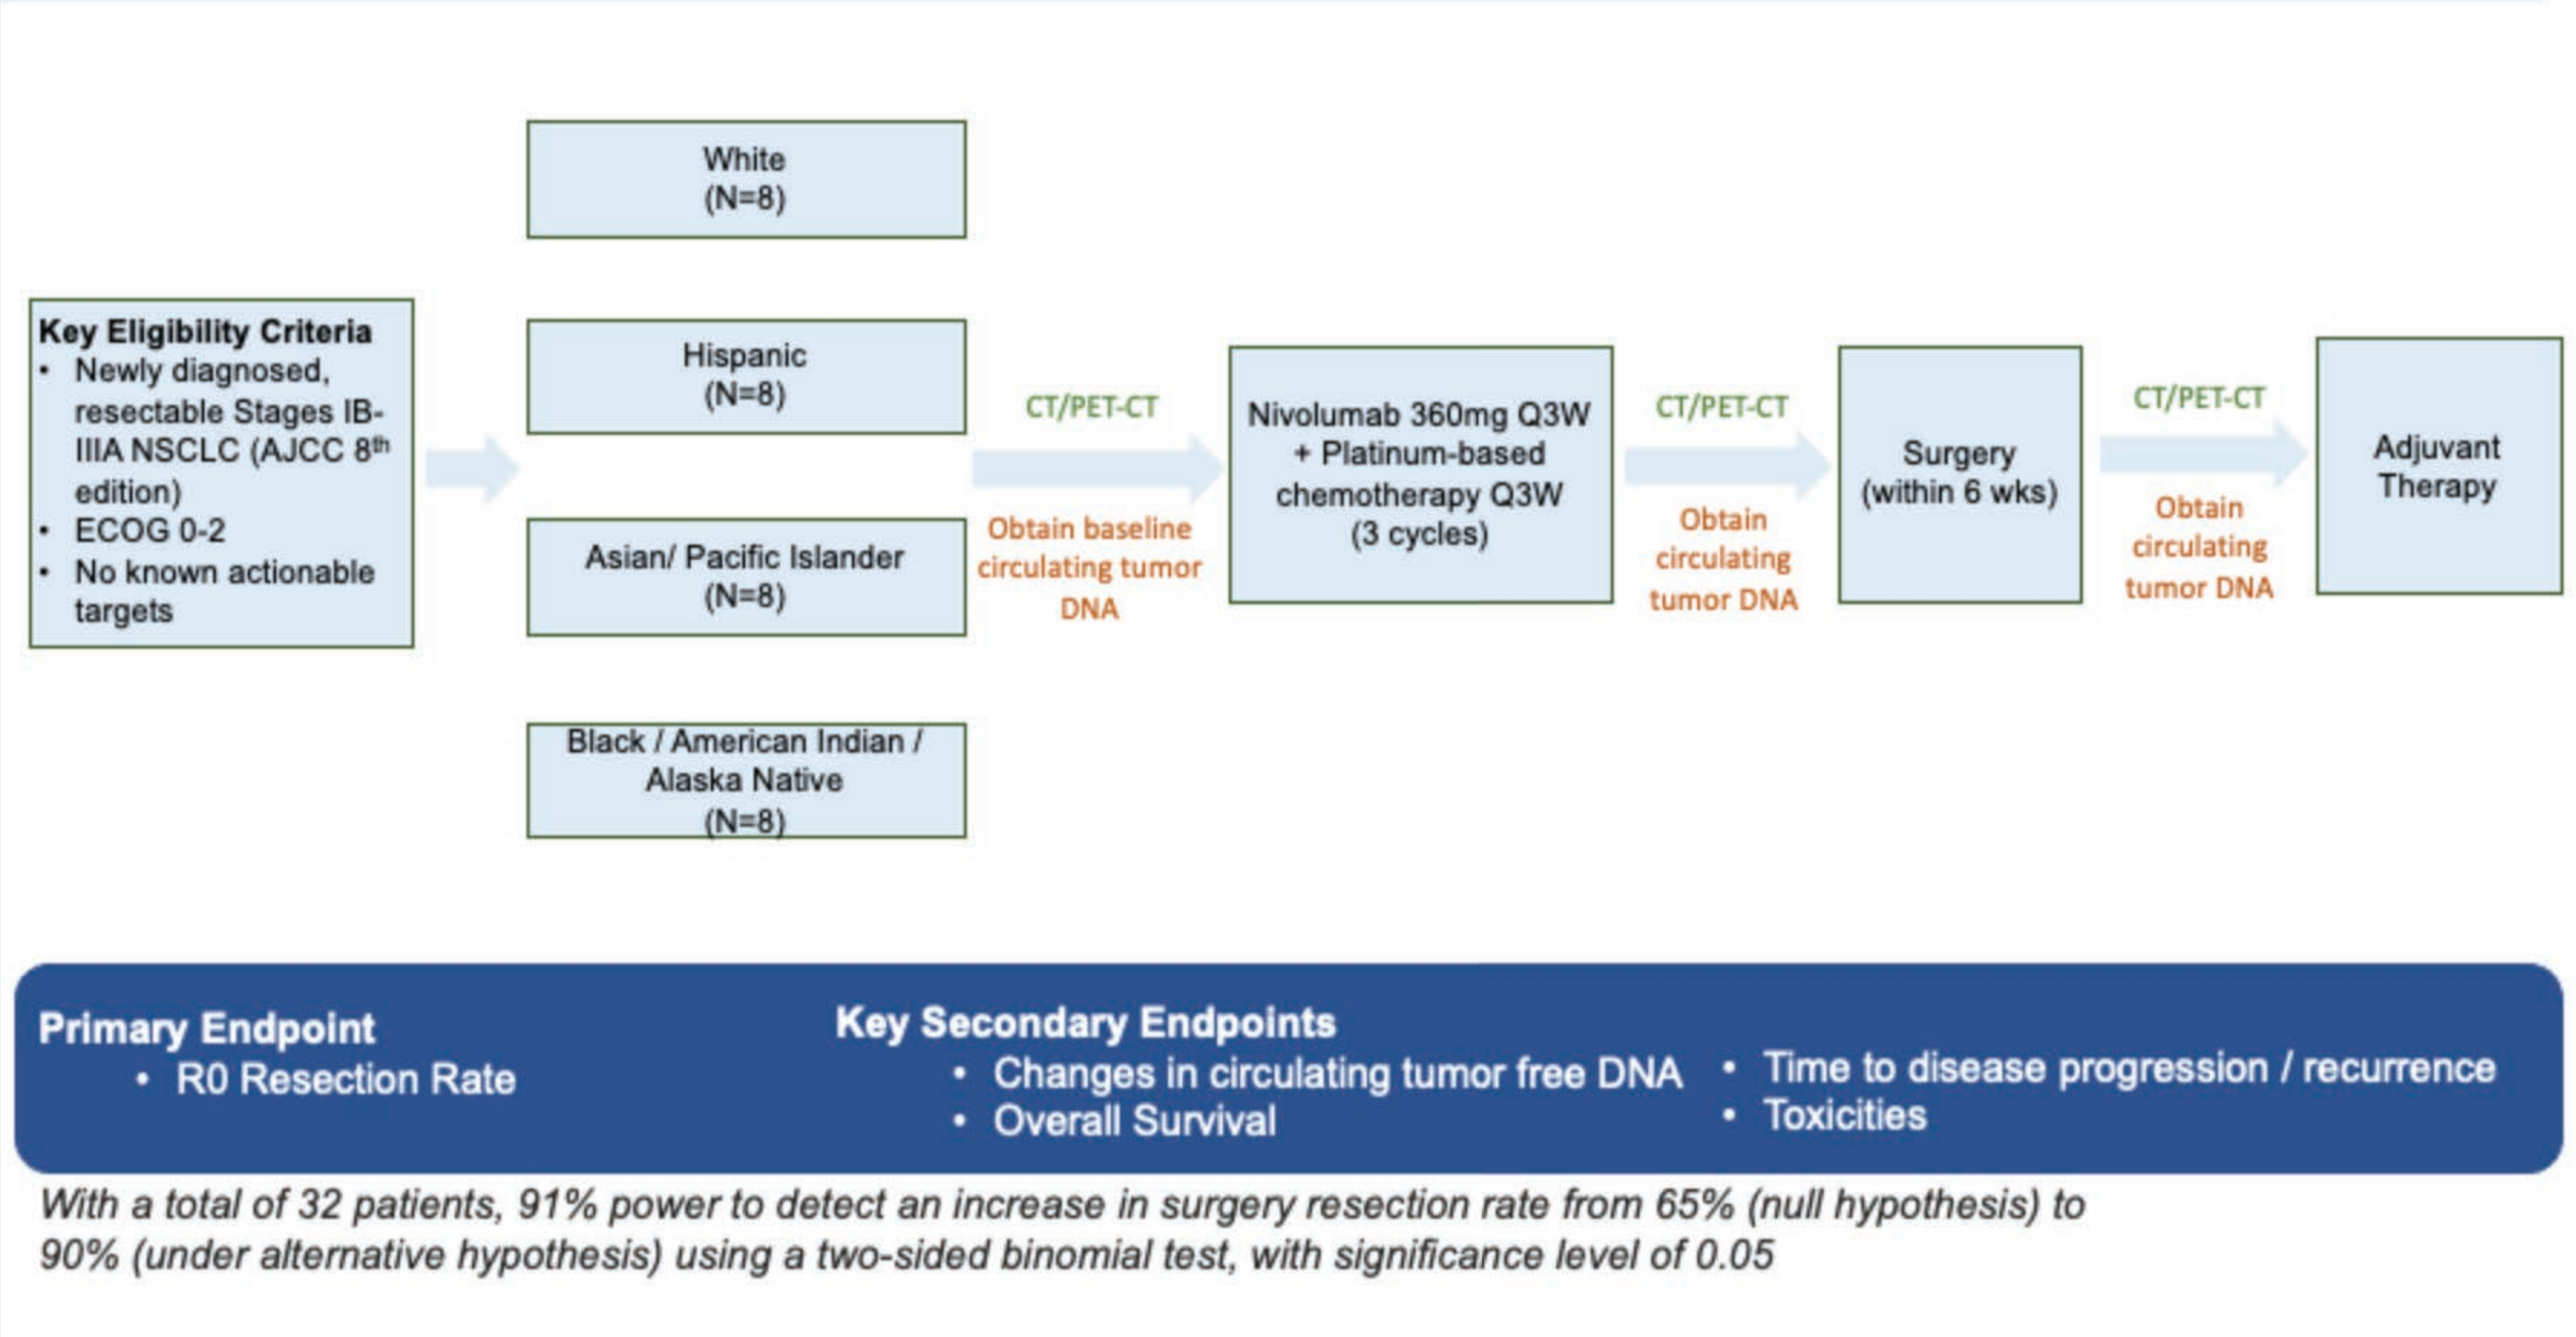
Key Eligibility Criteria
- Newly diagnosed, resectable Stages IB-IIIA NSCLC (AJCC 8$^{th}$ edition)
- ECOG 0-2
- No known actionable targets

White
(N=8)

Hispanic
(N=8)

Asian/ Pacific Islander
(N=8)

Black / American Indian / Alaska Native
(N=8)

CT/PET-CT

Obtain baseline circulating tumor DNA

Nivolumab 360mg Q3W + Platinum-based chemotherapy Q3W (3 cycles)

CT/PET-CT

Obtain circulating tumor DNA

Surgery
(within 6 wks)

CT/PET-CT

Obtain circulating tumor DNA

Adjuvant Therapy

Primary Endpoint
- R0 Resection Rate

Key Secondary Endpoints
- Changes in circulating tumor free DNA
- Overall Survival
- Time to disease progression / recurrence
- Toxicities

With a total of 32 patients, 91% power to detect an increase in surgery resection rate from 65% (null hypothesis) to 90% (under alternative hypothesis) using a two-sided binomial test, with significance level of 0.05